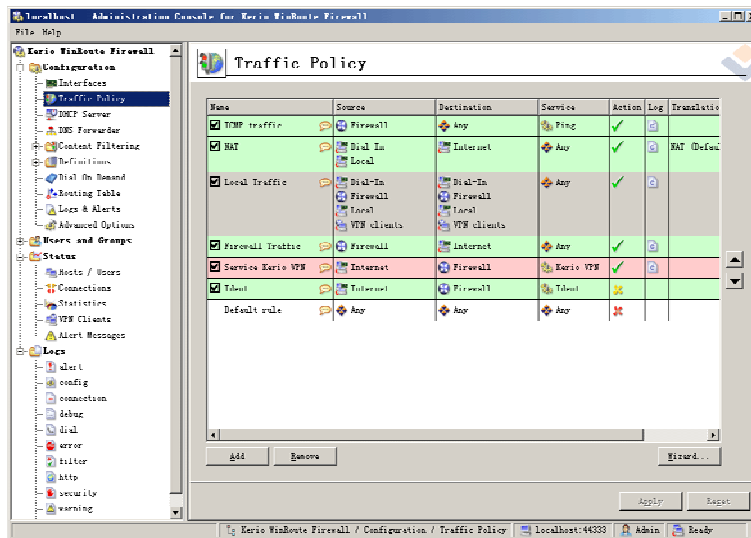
localhost - Administration Console for Kerio WinRoute Firewall

File Help

Kerio WinRoute Firewall
Configuration
Interfaces
Traffic Policy
DHCP Server
DNS Forwarder
Content Filtering
Definitions
Dial On Demand
Routing Table
Logs & Alerts
Advanced Options
Users and Groups
Status
Hosts / Users
Connections
Statistics
VPN Clients
Alert Messages
Logs
alert
config
connection
debug
dial
error
filter
http
security
warning

Traffic Policy

| Name | Source | Destination | Service | Action | Log | Translatio |
|---|---|---|---|---|---|---|
| ICMP traffic | Firewall | Any | Ping | | | |
| NAT | Dial In Local | Internet | Any | | | NAT (Defau |
| Local Traffic | Dial-In Firewall Local VPN clients | Dial-In Firewall Local VPN clients | Any | | | |
| Firewall Traffic | Firewall | Internet | Any | | | |
| Service Kerio VPN | Internet | Firewall | Kerio VPN | | | |
| Telnet | Internet | Firewall | Telnet | | | |
| Default rule | Any | Any | Any | | | |

Add Remove Wizard...

Apply Reset

Kerio WinRoute Firewall / Configuration / Traffic Policy localhost:44333 Admin Ready